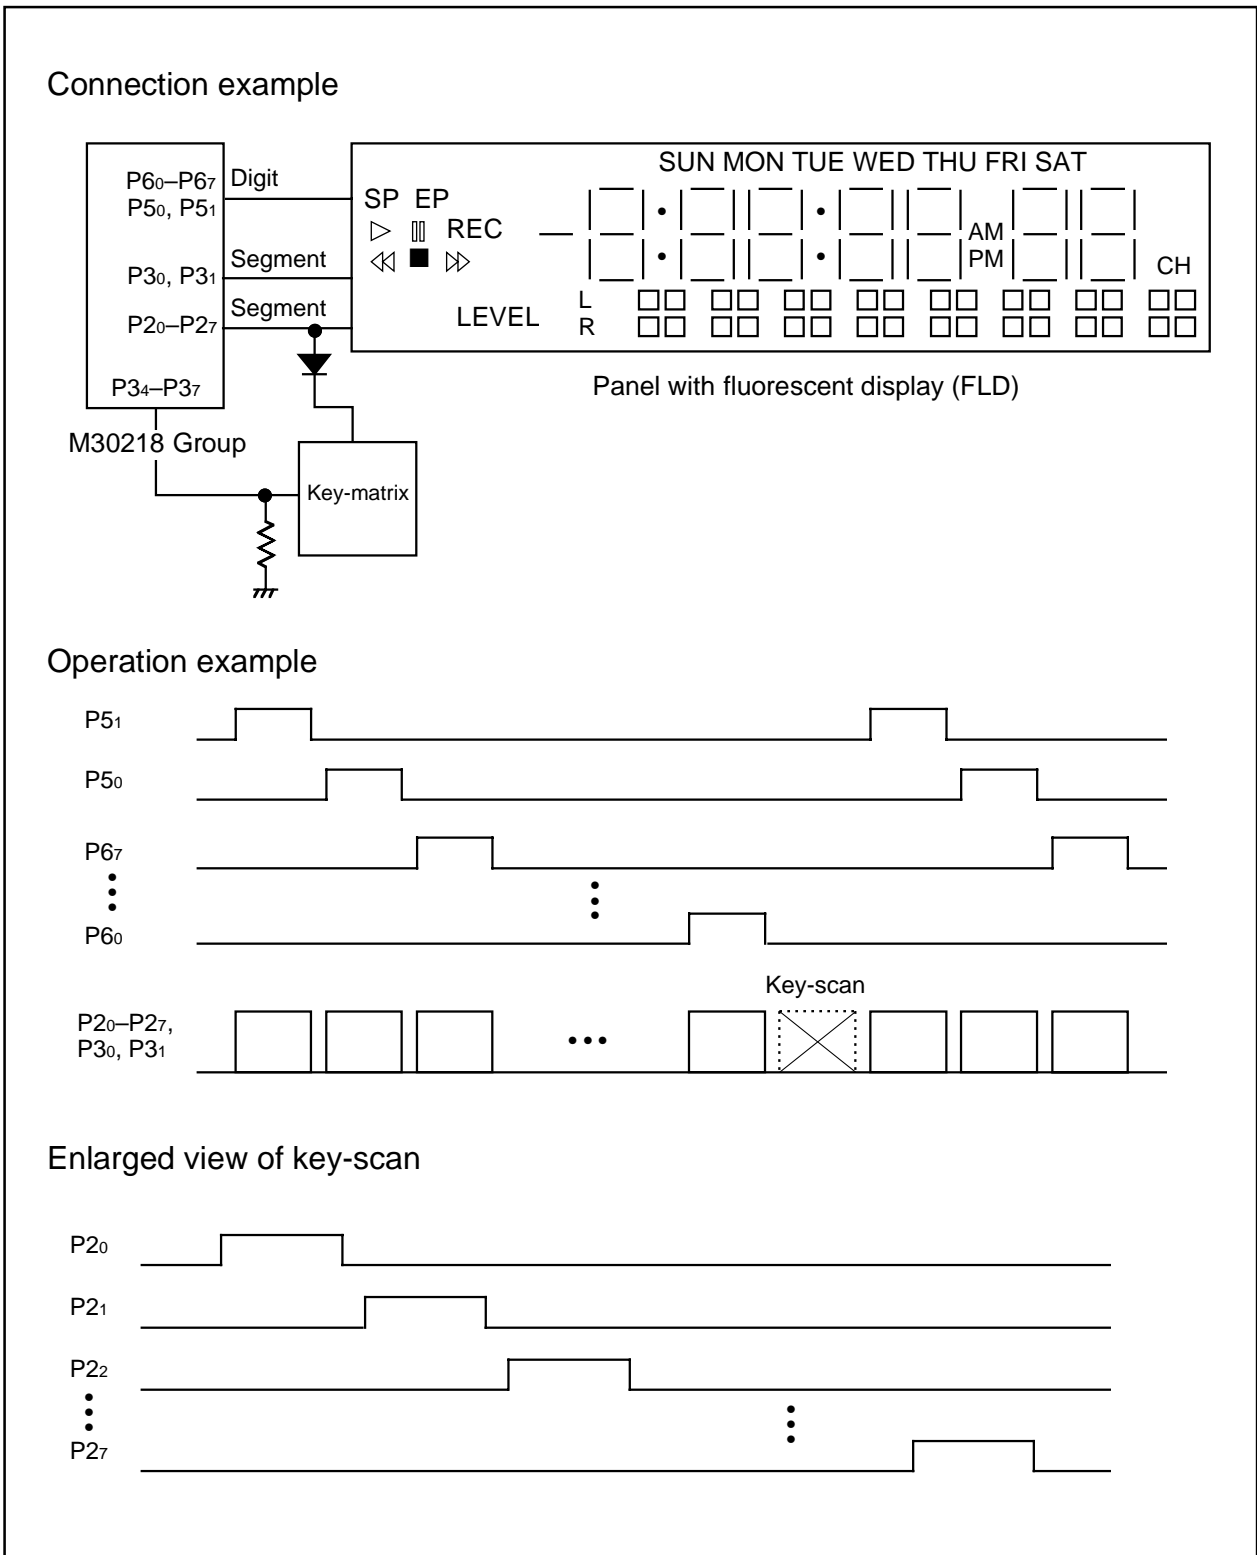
Connection example

$P6_0$–$P6_7$
$P5_0$, $P5_1$
Digit

$P3_0$, $P3_1$
Segment

$P2_0$–$P2_7$
Segment

$P3_4$–$P3_7$

M30218 Group

Key-matrix

SUN MON TUE WED THU FRI SAT

SP EP

REC

AM
PM

CH

L
R

LEVEL

Panel with fluorescent display (FLD)

Operation example

$P5_1$

$P5_0$

$P6_7$

$P6_0$

Key-scan

$P2_0$–$P2_7$,
$P3_0$, $P3_1$

Enlarged view of key-scan

$P2_0$

$P2_1$

$P2_2$

$P2_7$